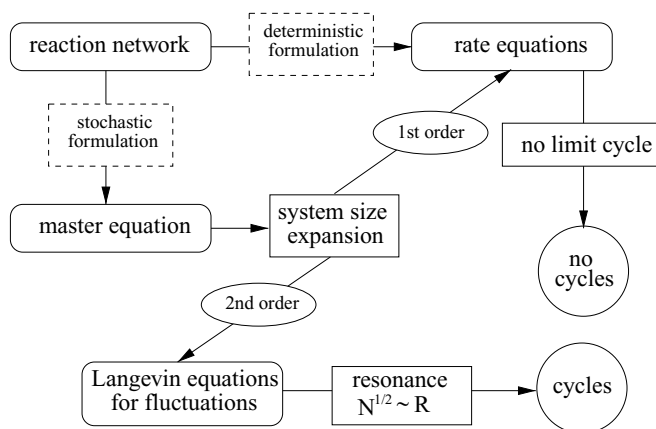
reaction network

deterministic formulation

rate equations

stochastic formulation

1st order

no limit cycle

master equation

system size expansion

no cycles

2nd order

Langevin equations for fluctuations

resonance $N^{1/2} \sim R$

cycles